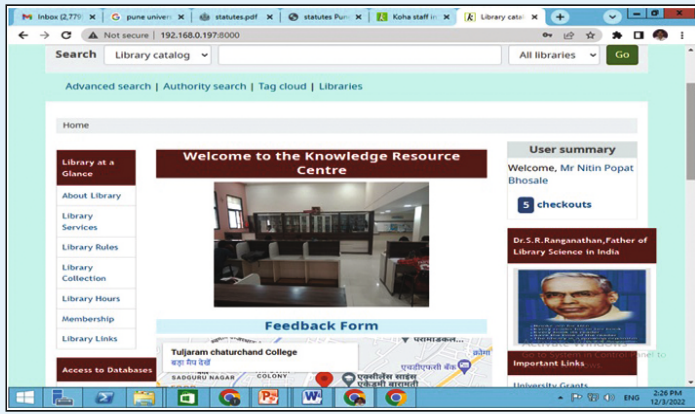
Inbox (2,779) | pune univers | statutes.pdf | statutes Pun | Koha staff in | Library catal

Not secure | 192.168.0.197:8000

Search Library catalog All libraries Go

Advanced search | Authority search | Tag cloud | Libraries

Home

Library at a Glance

About Library

Library Services

Library Rules

Library Collection

Library Hours

Membership

Library Links

Access to Databases

Welcome to the Knowledge Resource Centre

Feedback Form

Tuljaram chaturchand College
बड़ा मैप देखें

SADGURU NAGAR
COLONY
एचडीएफसी बँक
एकविलेंस साइंस एकेडमी बारामती

User summary

Welcome, Mr Nitin Popat Bhosale

5 checkouts

Dr.S.R.Ranganathan,Father of Library Science in India

Important Links

University Grants

ENG 2:26 PM 12/3/2022